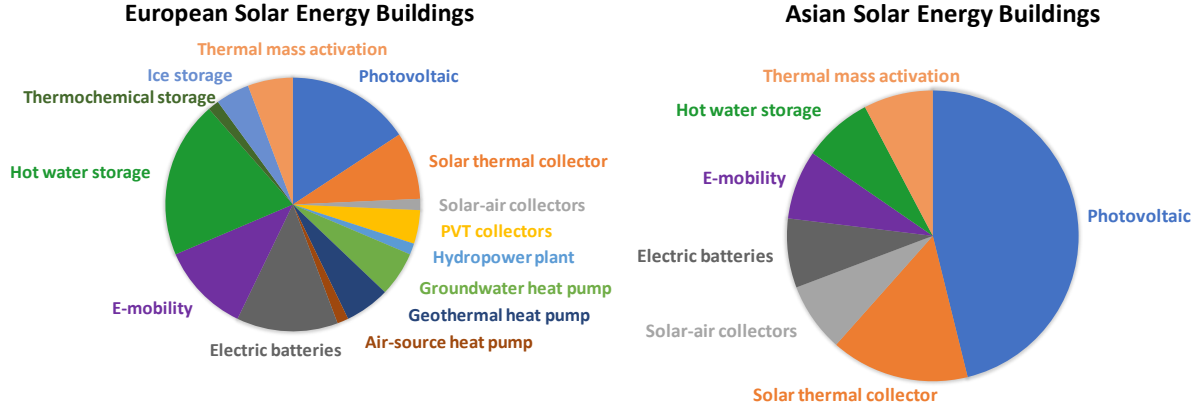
European Solar Energy Buildings

Thermal mass activation
Ice storage
Photovoltaic
Thermochemical storage
Hot water storage
Solar thermal collector
Solar-air collectors
PVT collectors
Hydropower plant
Groundwater heat pump
Geothermal heat pump
Air-source heat pump
E-mobility
Electric batteries

Asian Solar Energy Buildings

Thermal mass activation
Hot water storage
E-mobility
Photovoltaic
Electric batteries
Solar-air collectors
Solar thermal collector